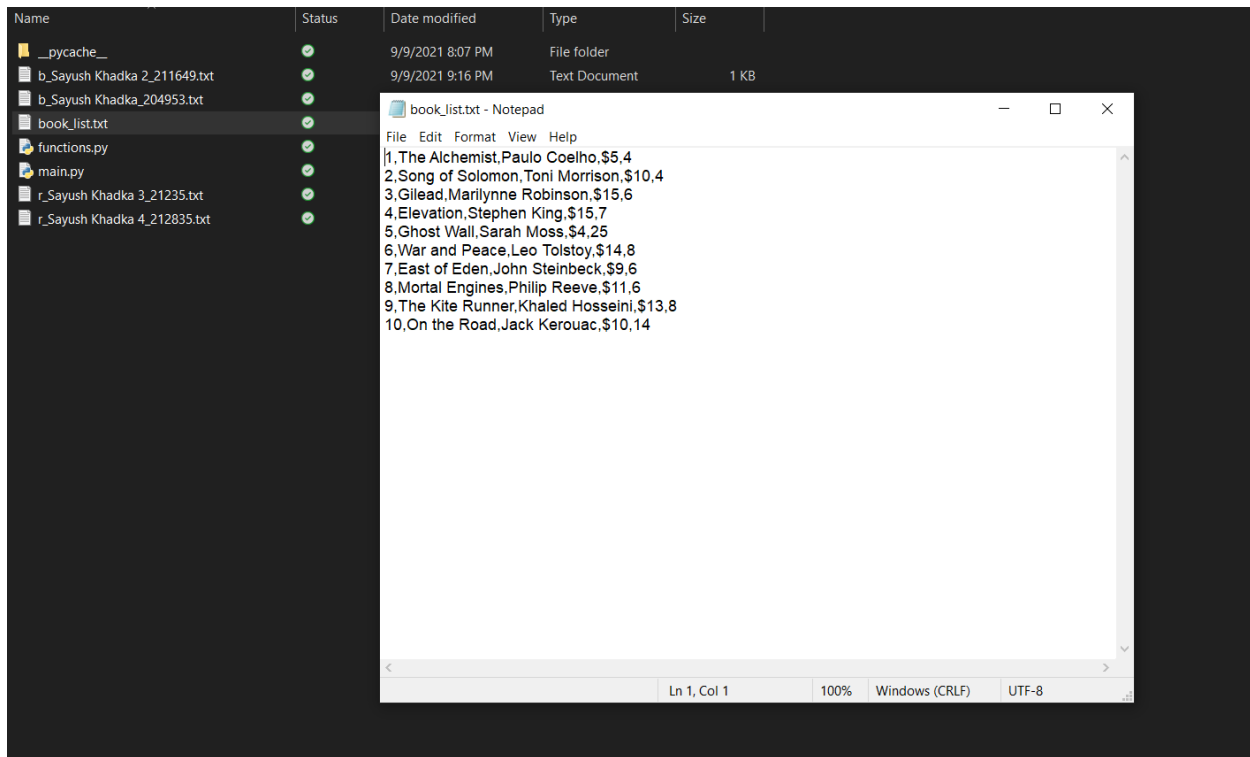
| Name | Status | Date modified | Type | Size |
|---|---|---|---|---|
| __pycache__ | | 9/9/2021 8:07 PM | File folder | |
| b_Sayush Khadka 2_211649.txt | | 9/9/2021 9:16 PM | Text Document | 1 KB |
| b_Sayush Khadka_204953.txt | | | | |
| book_list.txt | | | | |
| functions.py | | | | |
| main.py | | | | |
| r_Sayush Khadka 3_21235.txt | | | | |
| r_Sayush Khadka 4_212835.txt | | | | |

book_list.txt - Notepad

File Edit Format View Help

1,The Alchemist,Paulo Coelho,$5,4
2,Song of Solomon,Toni Morrison,$10,4
3,Gilead,Marilynne Robinson,$15,6
4,Elevation,Stephen King,$15,7
5,Ghost Wall,Sarah Moss,$4,25
6,War and Peace,Leo Tolstoy,$14,8
7,East of Eden,John Steinbeck,$9,6
8,Mortal Engines,Philip Reeve,$11,6
9,The Kite Runner,Khaled Hosseini,$13,8
10,On the Road,Jack Kerouac,$10,14

Ln 1, Col 1 100% Windows (CRLF) UTF-8